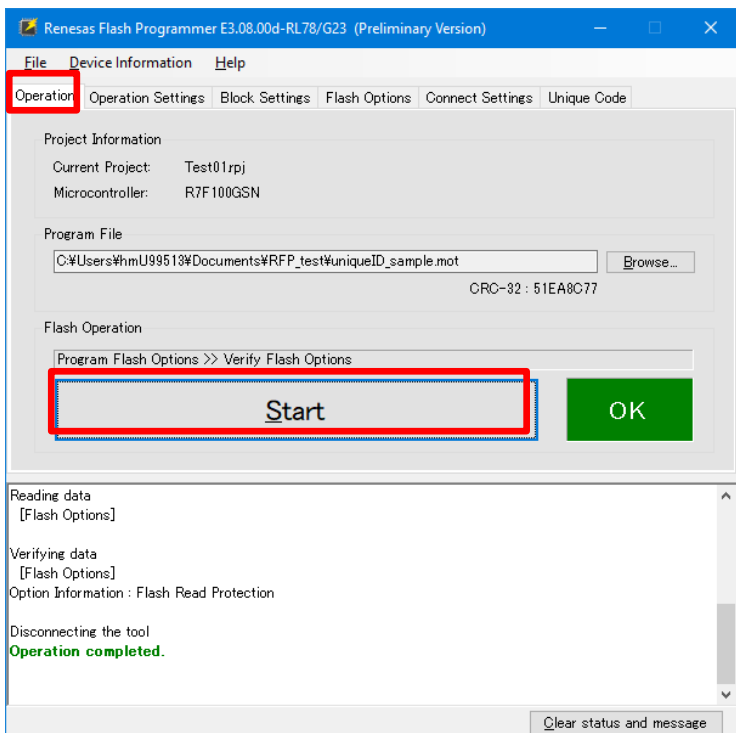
Renesas Flash Programmer E3.08.00d-RL78/G23 (Preliminary Version)

File Device Information Help

Operation Operation Settings Block Settings Flash Options Connect Settings Unique Code

Project Information

Current Project: Test01.rpj

Microcontroller: R7F100GSN

Program File

C:¥Users¥hmU99513¥Documents¥RFP_test¥uniqueID_sample.mot

Browse...

CRC-32 : 51EA8C77

Flash Operation

Program Flash Options >> Verify Flash Options

Start

OK

Reading data
 [Flash Options]

Verifying data
 [Flash Options]
Option Information : Flash Read Protection

Disconnecting the tool
Operation completed.

Clear status and message